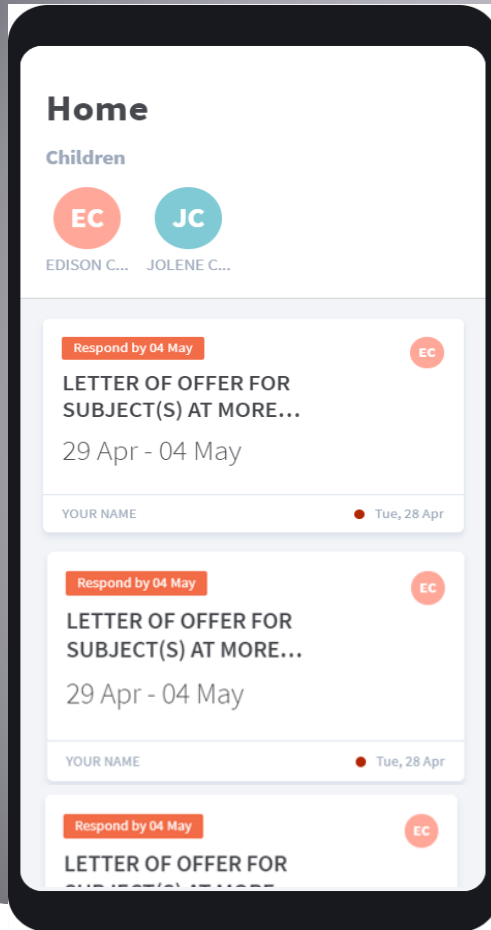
Home

Children

EC
EDISON C...

JC
JOLENE C...

Respond by 04 May

EC

LETTER OF OFFER FOR SUBJECT(S) AT MORE...

29 Apr - 04 May

YOUR NAME

Tue, 28 Apr

Respond by 04 May

EC

LETTER OF OFFER FOR SUBJECT(S) AT MORE...

29 Apr - 04 May

YOUR NAME

Tue, 28 Apr

Respond by 04 May

EC

LETTER OF OFFER FOR

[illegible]